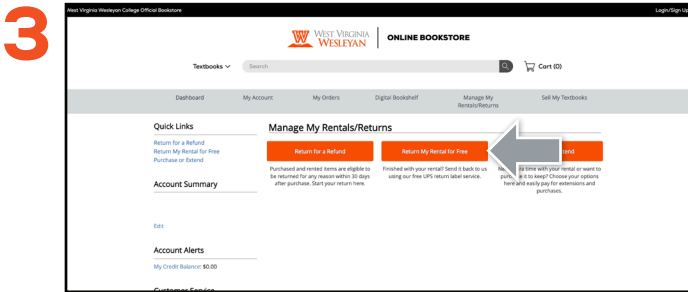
3

West Virginia Wesleyan College Official Bookstore

Login/Sign Up

WEST VIRGINIA WESLEYAN | ONLINE BOOKSTORE

Textbooks

Search

Cart (0)

Dashboard | My Account | My Orders | Digital Bookshelf | Manage My Rentals/Returns | Sell My Textbooks

Quick Links

Return for a Refund
Return My Rental for Free
Purchase or Extend

Account Summary

Edit

Account Alerts

My Credit Balance: $0.00

Manage My Rentals/Returns

Return for a Refund

Purchased and rented items are eligible to be returned for any reason within 30 days after purchase. Start your return here.

Return My Rental for Free

Finished with your rental? Send it back to us using our free UPS return label service.

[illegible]tend

Ne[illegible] time with your rental or want to pur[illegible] it to keep? Choose your options here and easily pay for extensions and purchases.